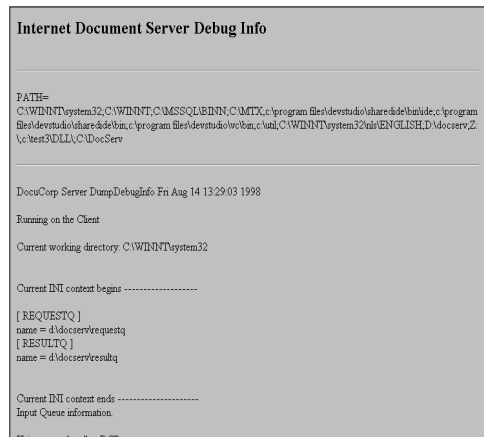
Internet Document Server Debug Info

PATH=
C:\WINNT\system32;C:\WINNT;C:\MSSQL\BINN;C:\MTX;c:\program files\devstudio\sharedide\bin\ide;c:\program files\devstudio\sharedide\bin;c:\program files\devstudio\vc\bin;c:\util;C:\WINNT\system32\nls\ENGLISH;D:\docserv;Z:\;c:\test3\DLL\;C:\DocServ

DocuCorp Server DumpDebugInfo Fri Aug 14 13:29:03 1998

Running on the Client

Current working directory: C:\WINNT\system32

Current INI context begins --------------------

[ REQUESTQ ]
name = d:\docserv\requestq
[ RESULTQ ]
name = d:\docserv\resultq

Current INI context ends ---------------------
Input Queue information.

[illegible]